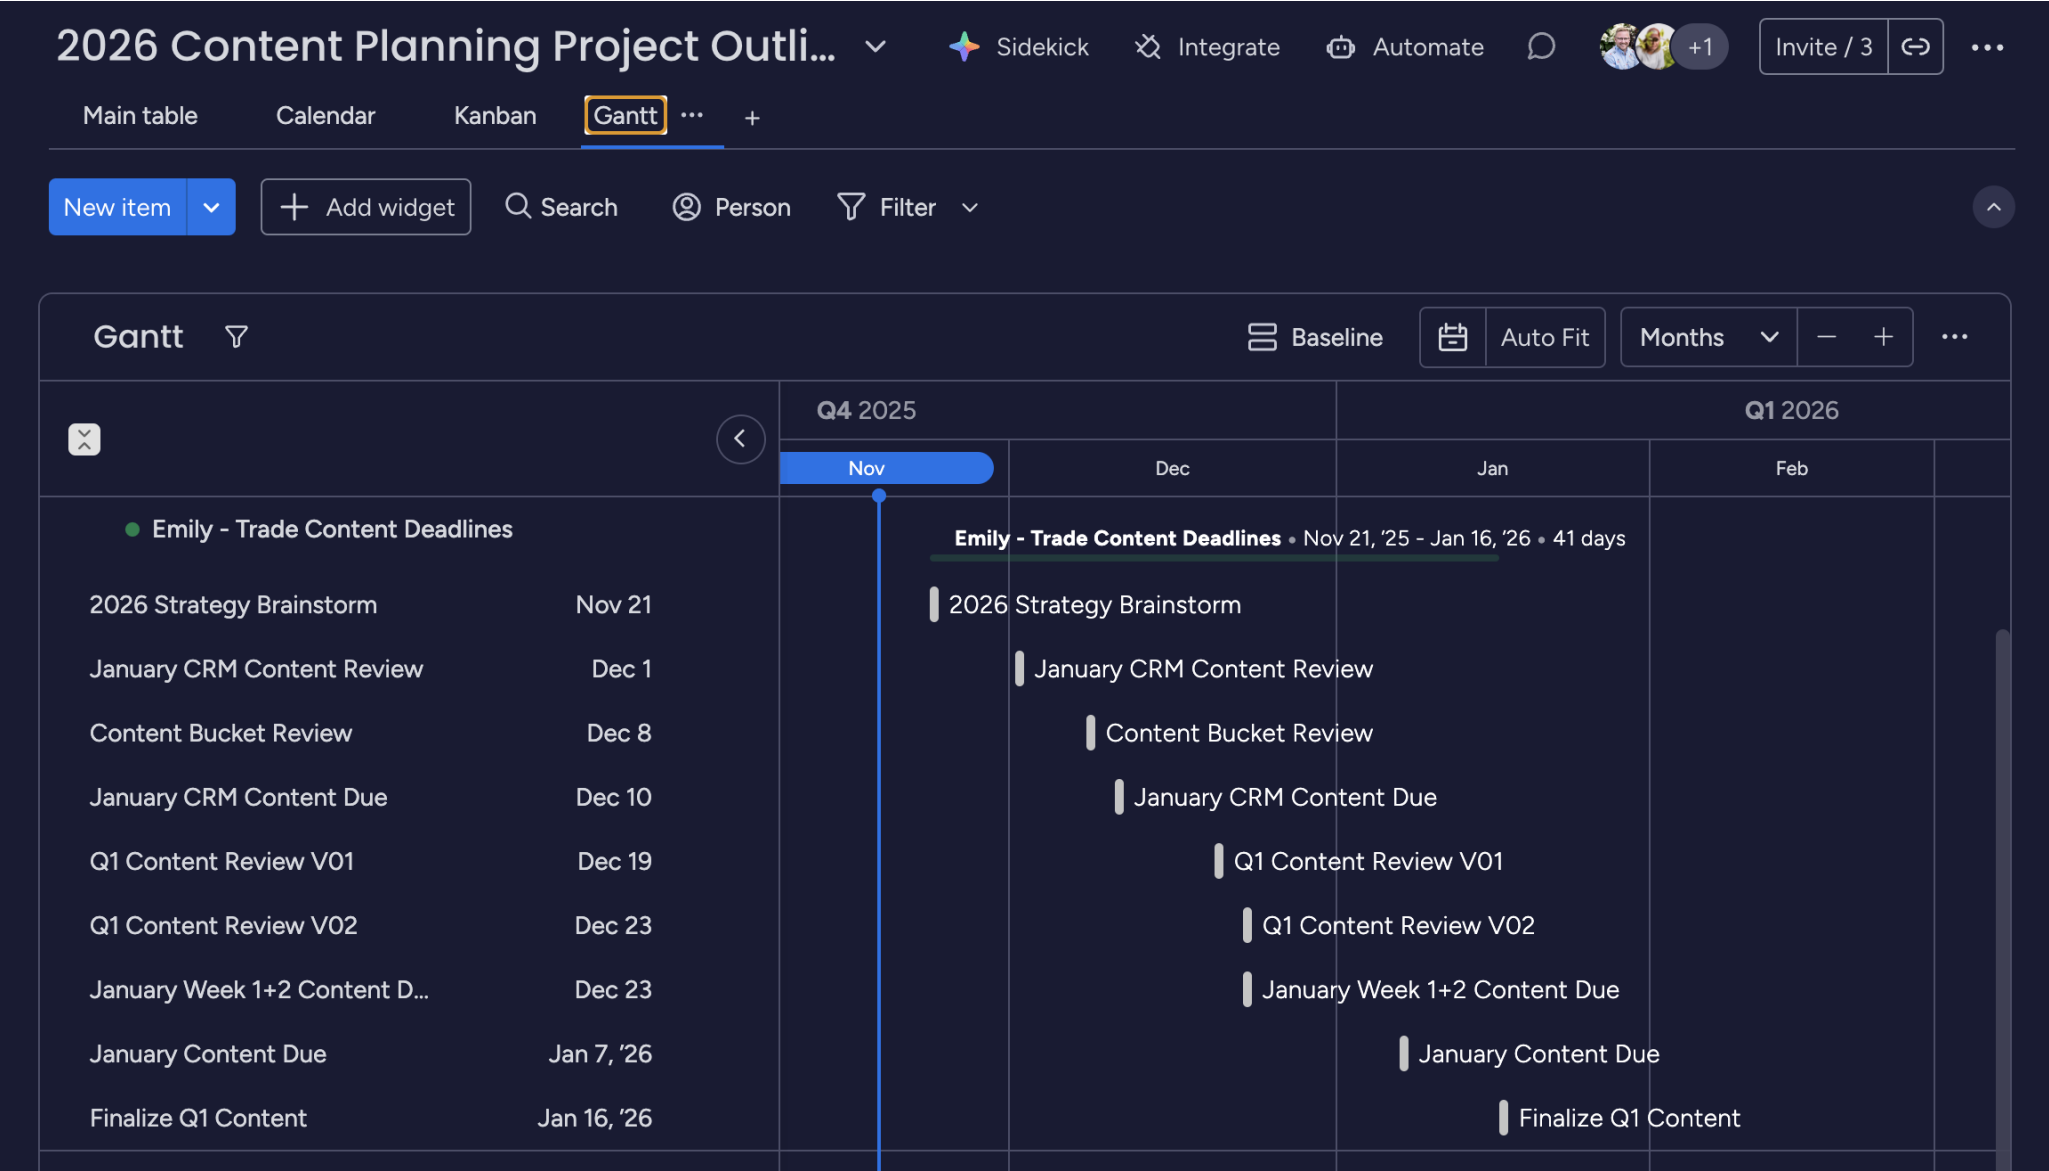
2026 Content Planning Project Outli...

Sidekick Integrate Automate +1 Invite / 3

Main table Calendar Kanban Gantt +

New item Add widget Search Person Filter

Gantt

Baseline Auto Fit Months

Q4 2025 Q1 2026

Nov Dec Jan Feb

Emily - Trade Content Deadlines

Emily - Trade Content Deadlines • Nov 21, ’25 - Jan 16, ’26 • 41 days

| | | |
|---|---|---|
| 2026 Strategy Brainstorm | Nov 21 | 2026 Strategy Brainstorm |
| January CRM Content Review | Dec 1 | January CRM Content Review |
| Content Bucket Review | Dec 8 | Content Bucket Review |
| January CRM Content Due | Dec 10 | January CRM Content Due |
| Q1 Content Review V01 | Dec 19 | Q1 Content Review V01 |
| Q1 Content Review V02 | Dec 23 | Q1 Content Review V02 |
| January Week 1+2 Content D... | Dec 23 | January Week 1+2 Content Due |
| January Content Due | Jan 7, ’26 | January Content Due |
| Finalize Q1 Content | Jan 16, ’26 | Finalize Q1 Content |